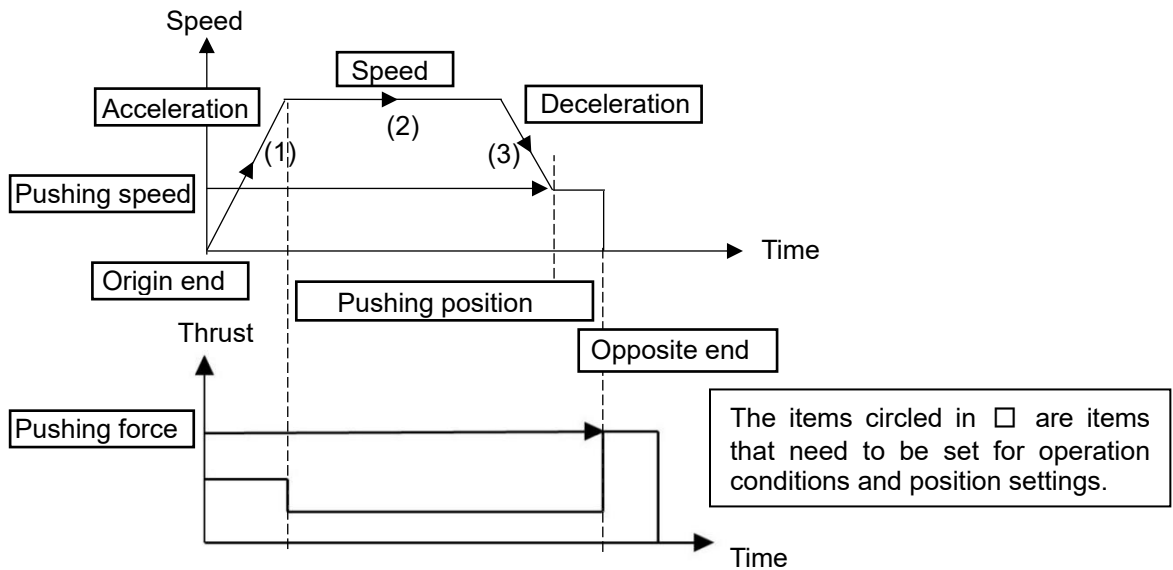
Speed

Speed

Acceleration

Deceleration

(1)

(2)

(3)

Pushing speed

Time

Origin end

Pushing position

Thrust

Opposite end

Pushing force

The items circled in □ are items that need to be set for operation conditions and position settings.

Time